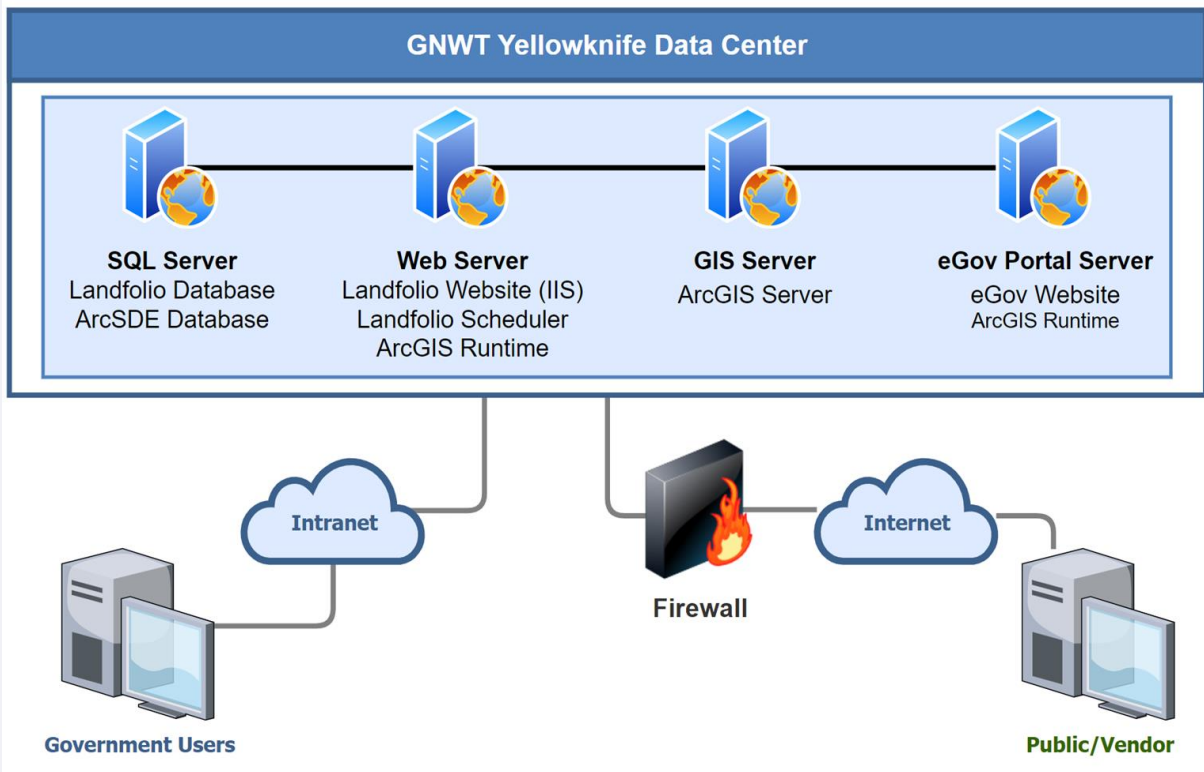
GNWT Yellowknife Data Center

SQL Server
Landfolio Database
ArcSDE Database

Web Server
Landfolio Website (IIS)
Landfolio Scheduler
ArcGIS Runtime

GIS Server
ArcGIS Server

eGov Portal Server
eGov Website
ArcGIS Runtime

Intranet

Firewall

Internet

Government Users

Public/Vendor